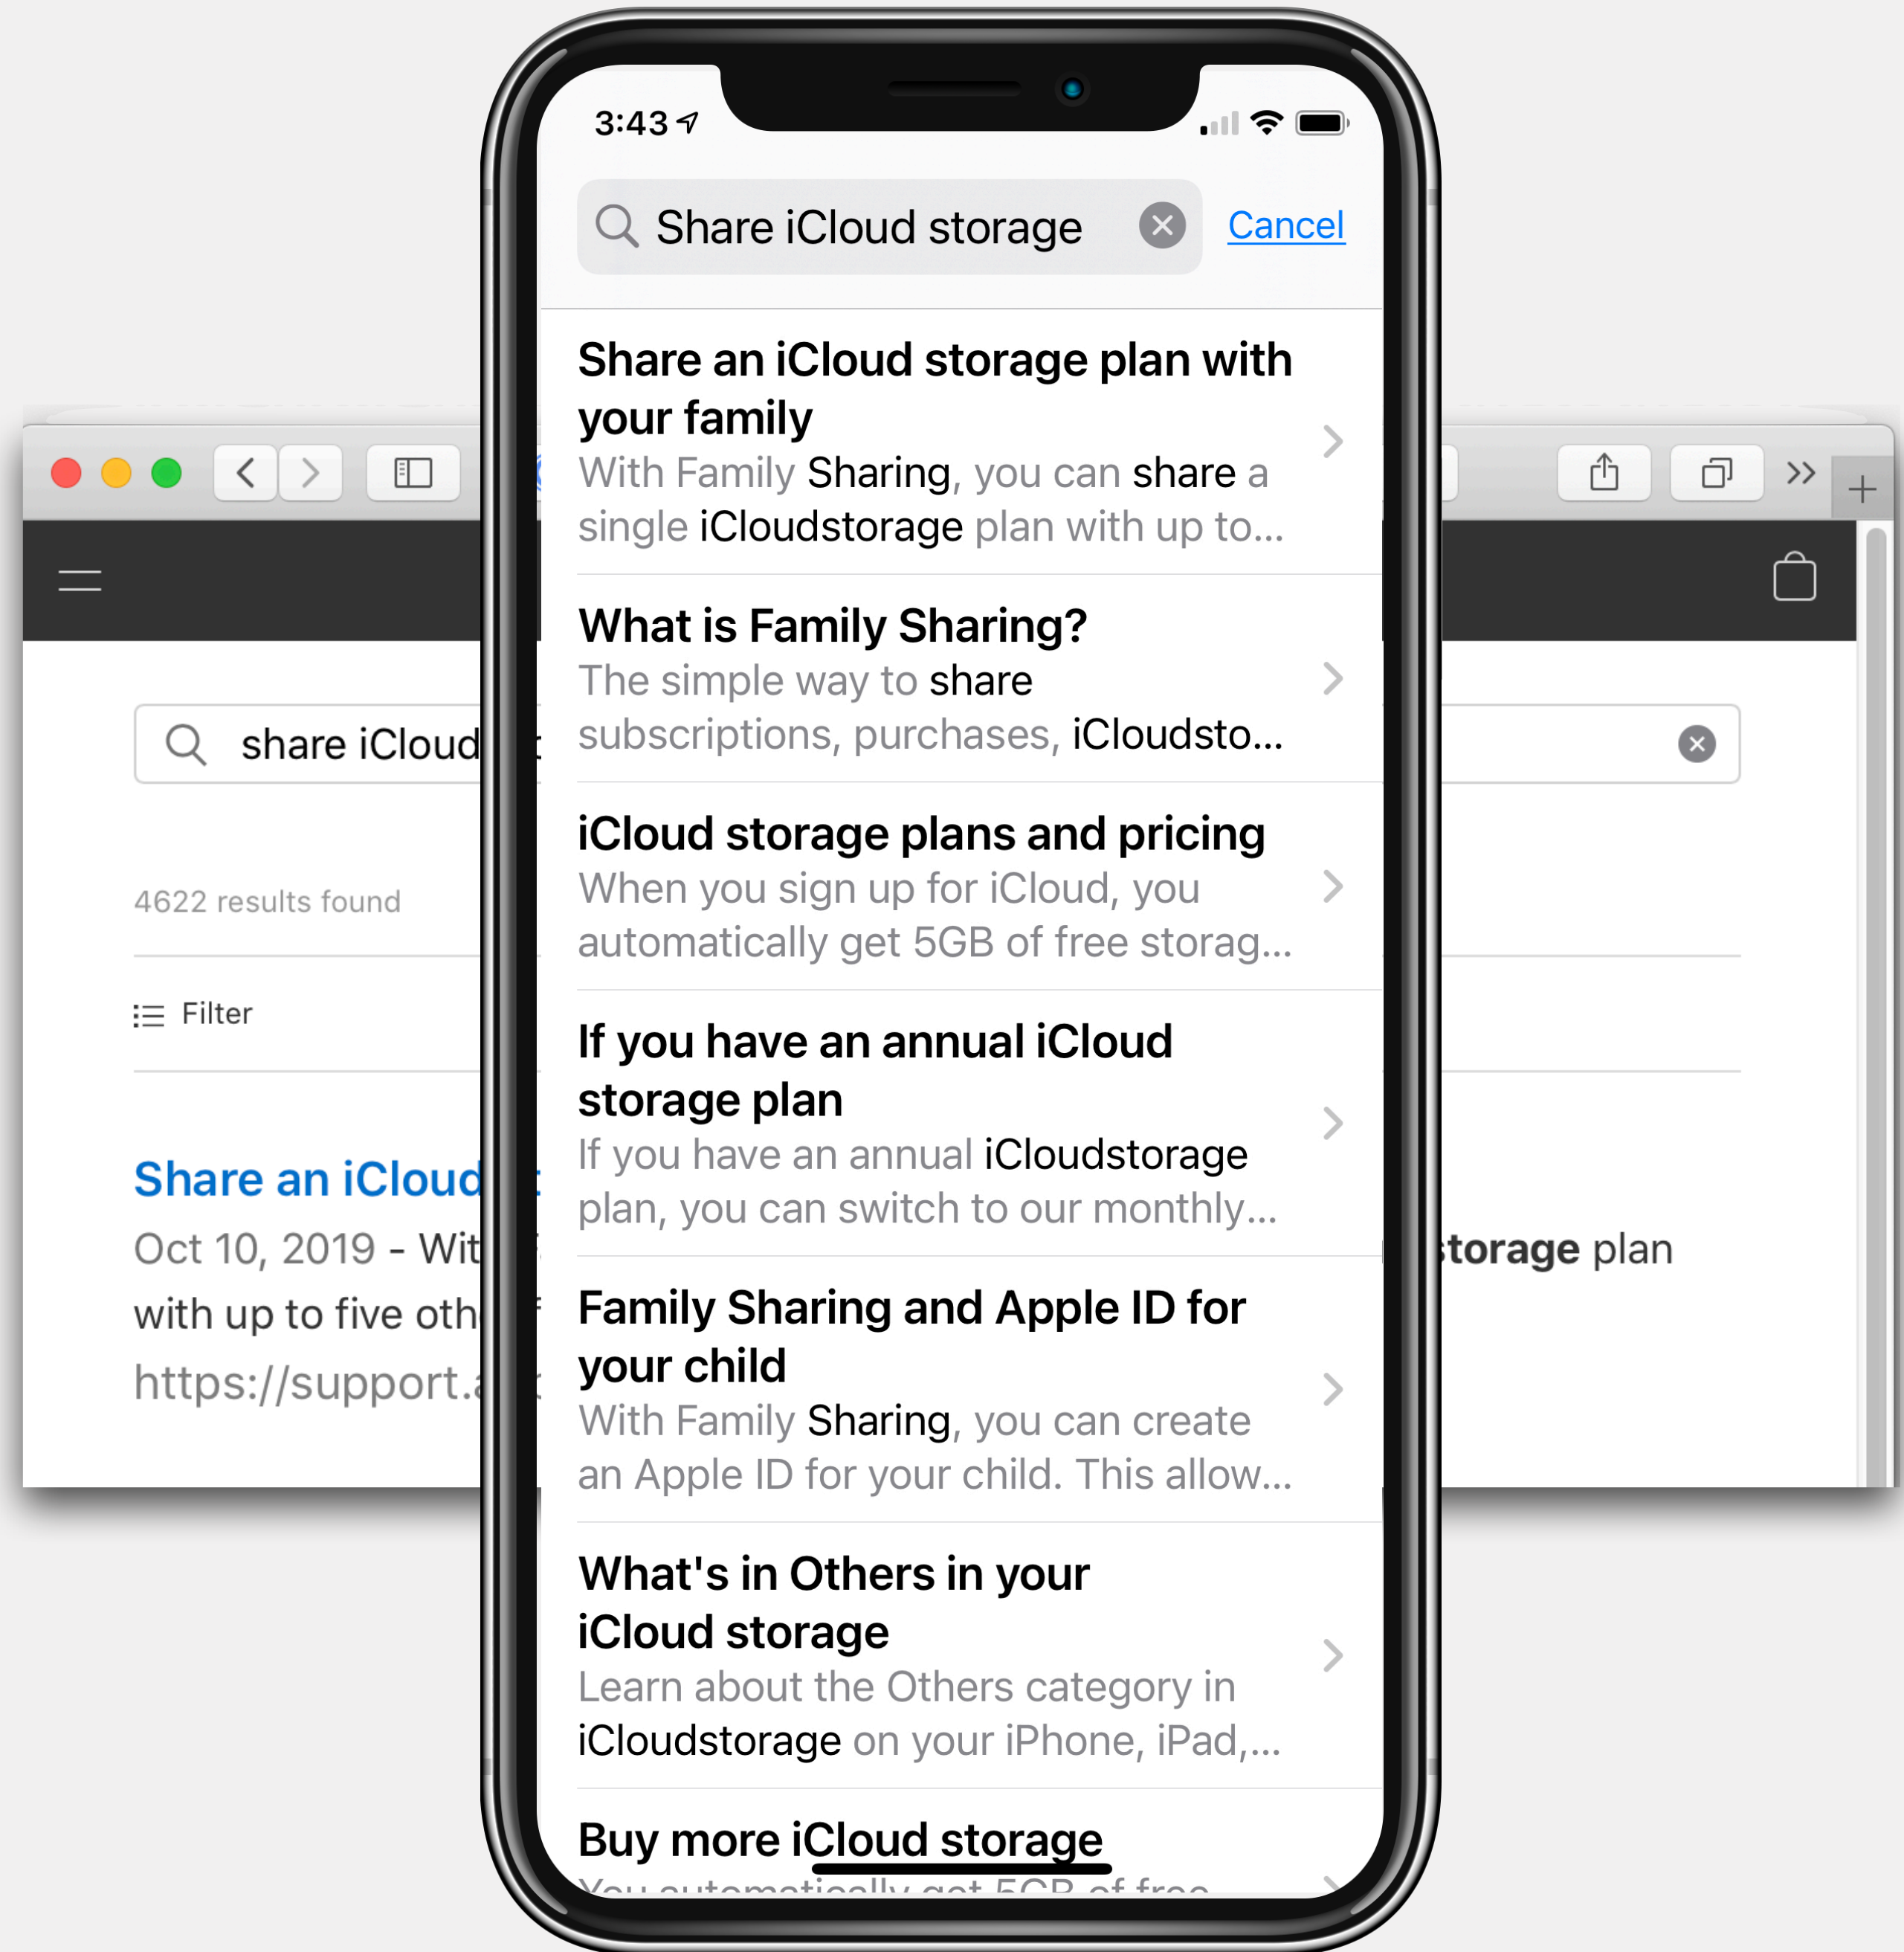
share iCloud

4622 results found

Filter

Share an iCloud

Oct 10, 2019 - Wit storage plan with up to five oth

https://support.a

3:43

Share iCloud storage

Cancel

Share an iCloud storage plan with your family

With Family Sharing, you can share a single iCloudstorage plan with up to...

What is Family Sharing?

The simple way to share subscriptions, purchases, iCloudsto...

iCloud storage plans and pricing

When you sign up for iCloud, you automatically get 5GB of free storag...

If you have an annual iCloud storage plan

If you have an annual iCloudstorage plan, you can switch to our monthly...

Family Sharing and Apple ID for your child

With Family Sharing, you can create an Apple ID for your child. This allow...

What's in Others in your iCloud storage

Learn about the Others category in iCloudstorage on your iPhone, iPad,...

Buy more iCloud storage

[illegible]